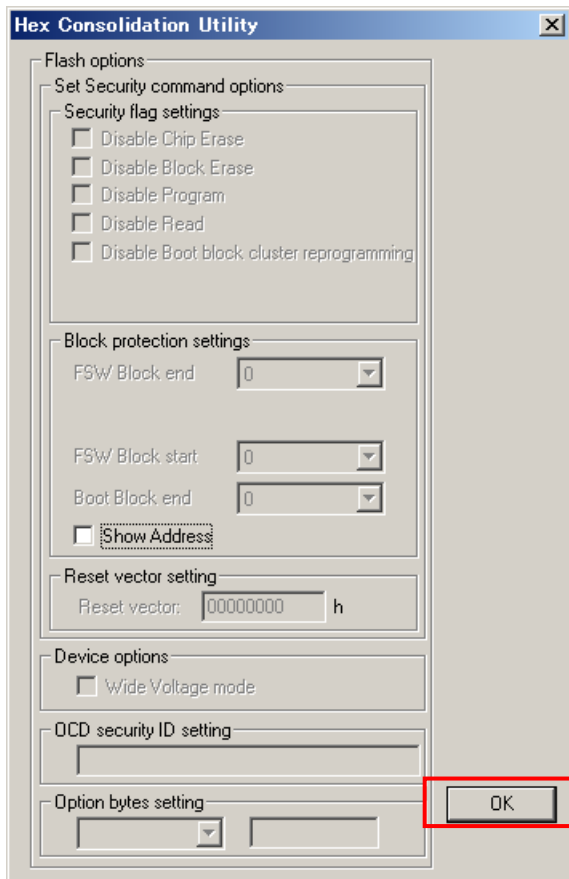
Hex Consolidation Utility

Flash options
Set Security command options
Security flag settings
Disable Chip Erase
Disable Block Erase
Disable Program
Disable Read
Disable Boot block cluster reprogramming

Block protection settings
FSW Block end 0
FSW Block start 0
Boot Block end 0
Show Address

Reset vector setting
Reset vector: 00000000 h

Device options
Wide Voltage mode

OCD security ID setting

Option bytes setting

OK